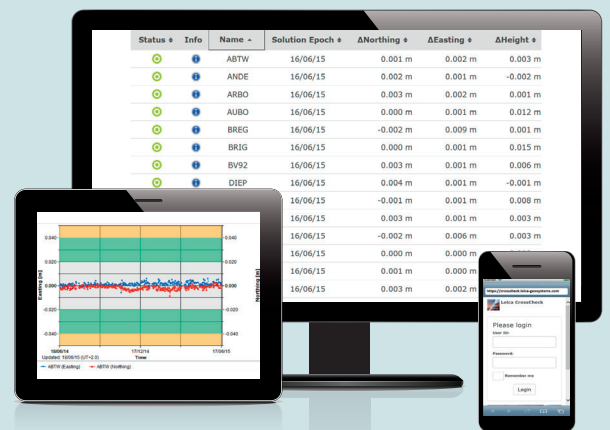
| Status | Info | Name | Solution Epoch | ΔNorthing | ΔEasting | ΔHeight |
|---|---|---|---|---|---|---|
| | | ABTW | 16/06/15 | 0.001 m | 0.002 m | 0.001 m |
| | | ANDE | 16/06/15 | 0.002 m | 0.001 m | -0.002 m |
| | | ARBO | 16/06/15 | 0.003 m | 0.002 m | 0.001 m |
| | | AUBO | 16/06/15 | 0.000 m | 0.001 m | 0.012 m |
| | | BREG | 16/06/15 | -0.002 m | 0.009 m | 0.001 m |
| | | BRIG | 16/06/15 | 0.000 m | 0.001 m | 0.015 m |
| | | BV92 | 16/06/15 | 0.003 m | 0.001 m | 0.006 m |
| | | DIEP | 16/06/15 | 0.004 m | 0.001 m | -0.001 m |
| | | | | -0.001 m | 0.001 m | 0.008 m |
| | | | | 0.003 m | 0.001 m | 0.003 m |
| | | | | -0.002 m | 0.006 m | 0.003 m |
| | | | 16/06/15 | 0.000 m | 0.000 m | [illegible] |
| | | | 16/06/15 | 0.001 m | 0.000 m | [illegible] |
| | | | 16/06/15 | 0.003 m | 0.003 m | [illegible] |

0.040
0.020
0.000
-0.020
-0.040
Easting [m]
Northing [m]
0.040
0.020
0.000
-0.020
-0.040
18/06/14
17/12/14
17/06/15
Time
Updated: 18/06/15 (UT+2.0)
ABTW (Easting)
ABTW (Northing)

https://crosscheck.leica-geosystems.com
Leica CrossCheck
Please login
User ID:
Password:
Remember me
Login